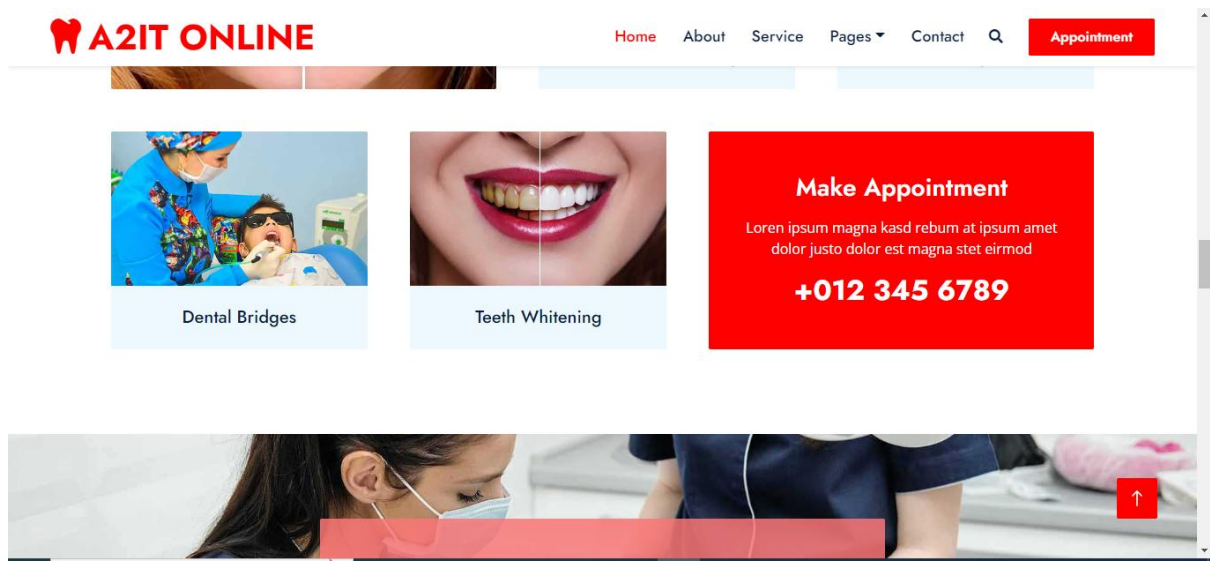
A2IT ONLINE

Home About Service Pages Contact Appointment

Dental Bridges

Teeth Whitening

Make Appointment

Loren ipsum magna kasd rebum at ipsum amet dolor justo dolor est magna stet eirmod

+012 345 6789